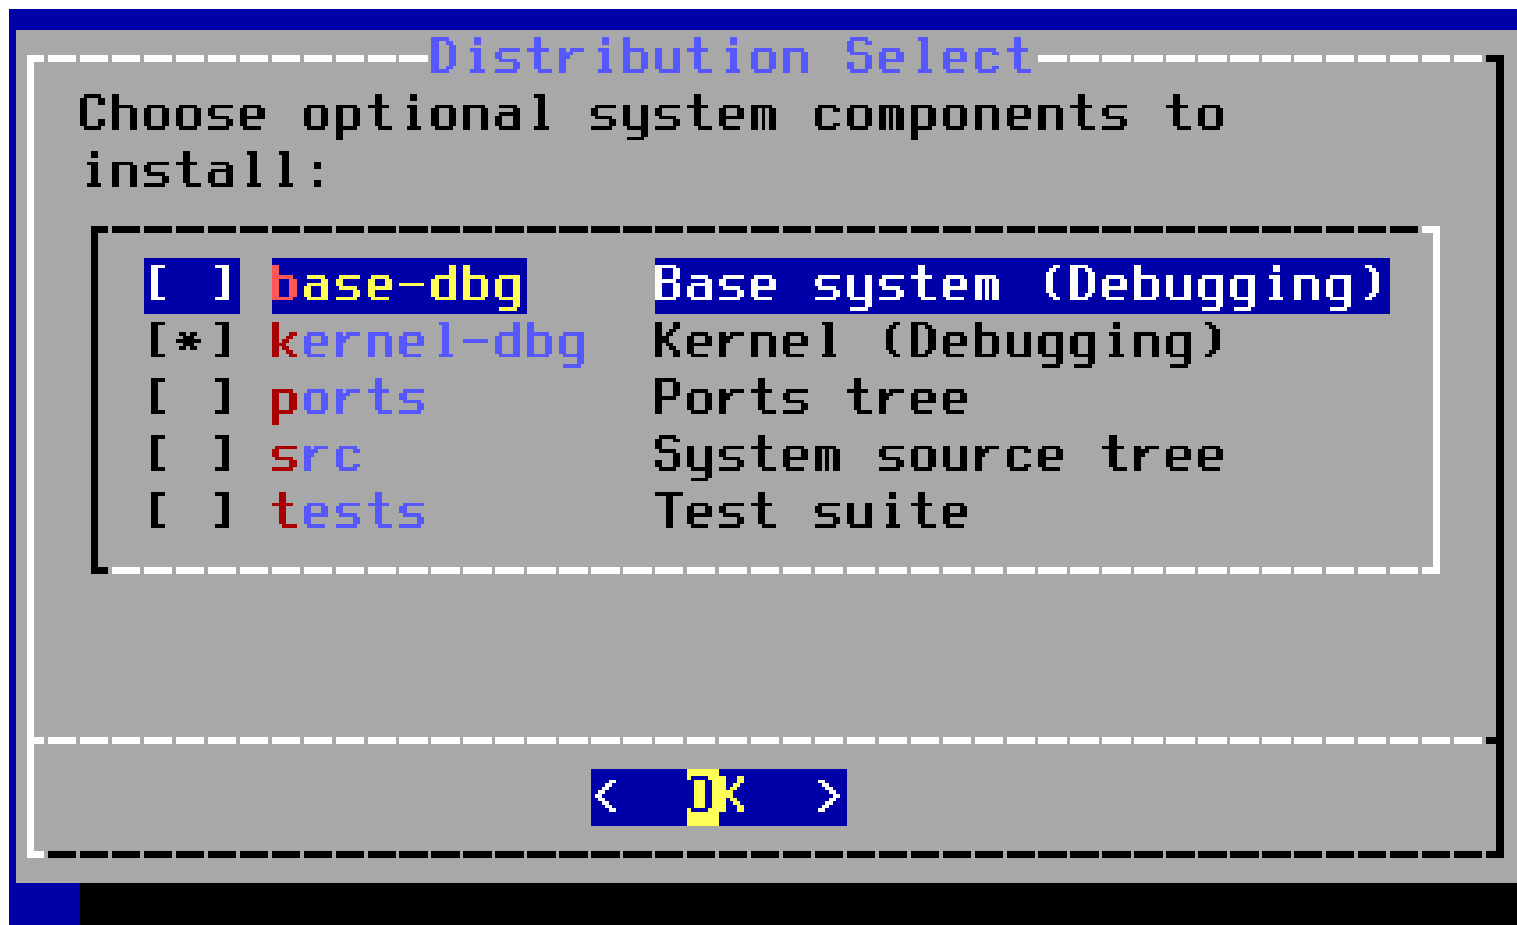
Distribution Select

Choose optional system components to install:

| | | |
|---|---|---|
| [ ] | base-dbg | Base system (Debugging) |
| [*] | kernel-dbg | Kernel (Debugging) |
| [ ] | ports | Ports tree |
| [ ] | src | System source tree |
| [ ] | tests | Test suite |

< OK >